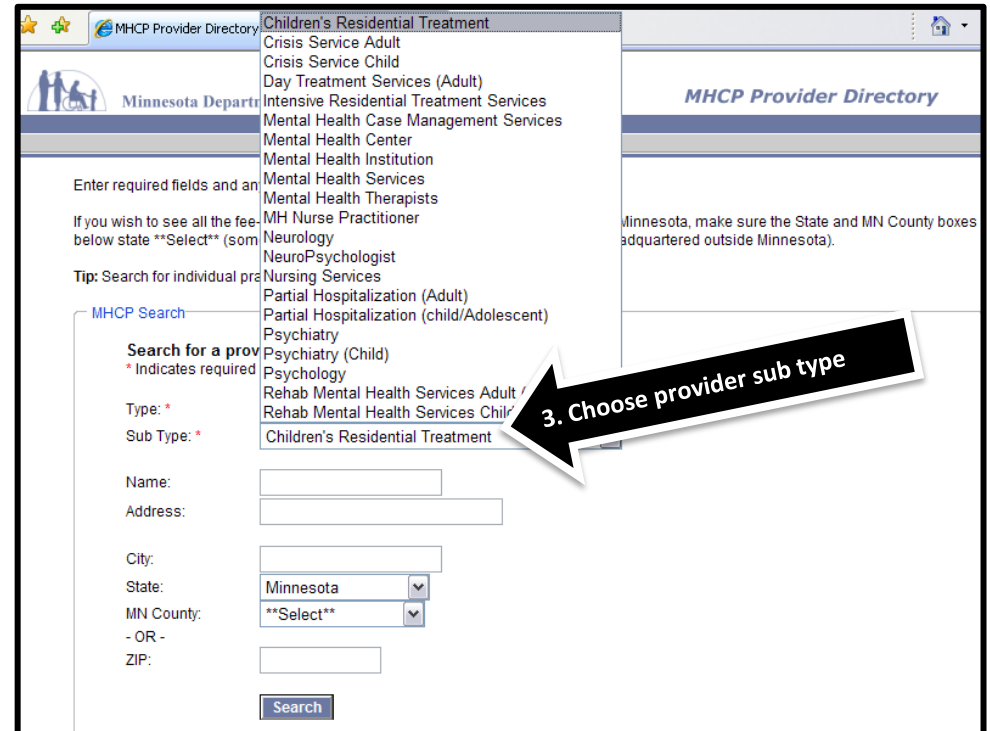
MHCP Provider Directory

Children's Residential Treatment
Crisis Service Adult
Crisis Service Child
Day Treatment Services (Adult)
Intensive Residential Treatment Services
Mental Health Case Management Services
Mental Health Center
Mental Health Institution
Mental Health Services
Mental Health Therapists
MH Nurse Practitioner
Neurology
NeuroPsychologist
Nursing Services
Partial Hospitalization (Adult)
Partial Hospitalization (child/Adolescent)
Psychiatry
Psychiatry (Child)
Psychology
Rehab Mental Health Services Adult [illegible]
Rehab Mental Health Services Child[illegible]

Minnesota Departm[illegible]

MHCP Provider Directory

Enter required fields and an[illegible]

If you wish to see all the fee-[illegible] Minnesota, make sure the State and MN County boxes below state **Select** (som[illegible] adquartered outside Minnesota).

Tip: Search for individual pra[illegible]

MHCP Search

Search for a prov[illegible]
* Indicates required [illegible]

Type: *
Sub Type: *
Children's Residential Treatment

3. Choose provider sub type

Name:
Address:

City:
State:
Minnesota
MN County:
**Select**
- OR -
ZIP:

Search